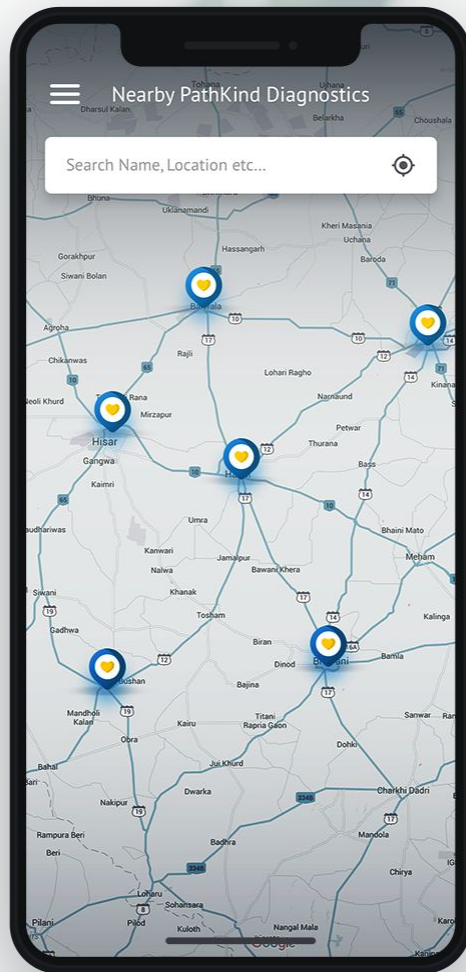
Nearby PathKind Diagnostics

Search Name, Location etc...

Bhuthan Kalan
Belarkha
Choushala
Bhuna
Uklanamandi
Kheri Masania
Uchana
Gorakhpur
Hassangarh
Baroda
Siwani Bolan
Barwala
10
71
Agroha
17
12
14
Chikanwas
Rajli
65
Lohari Ragho
10
71
Neoli Khurd
Rana
14
Kinana
Mirzapur
Narnaund
Hisar
Petwar
Gangwa
12
Thurana
Bass
Kaimri
10
14
65
17
10
Umra
Bhaini Mato
Sudhariwas
Kanwari
Meham
Jamalpur
Nalwa
Bawani Khera
Khanak
Siwani
17
Tosham
14
Kalinga
19
Gadhwa
12
Biran
Bamla
Dinod
Bhiwani
Tushan
Bajina
Mandholi Kalan
19
17
Titani
Sanwar
Kairu
Rapria Gaon
Obra
Bahal
Dohki
Jui Khurd
Dwarka
334B
Charkhi Dadri
Nakipur
Rampura Beri
17
Mandola
Badhra
Beri
334B
Chirya
Loharu
Sohansara
8
Pilani
Pilod
Nangal Mala
Karo
Google